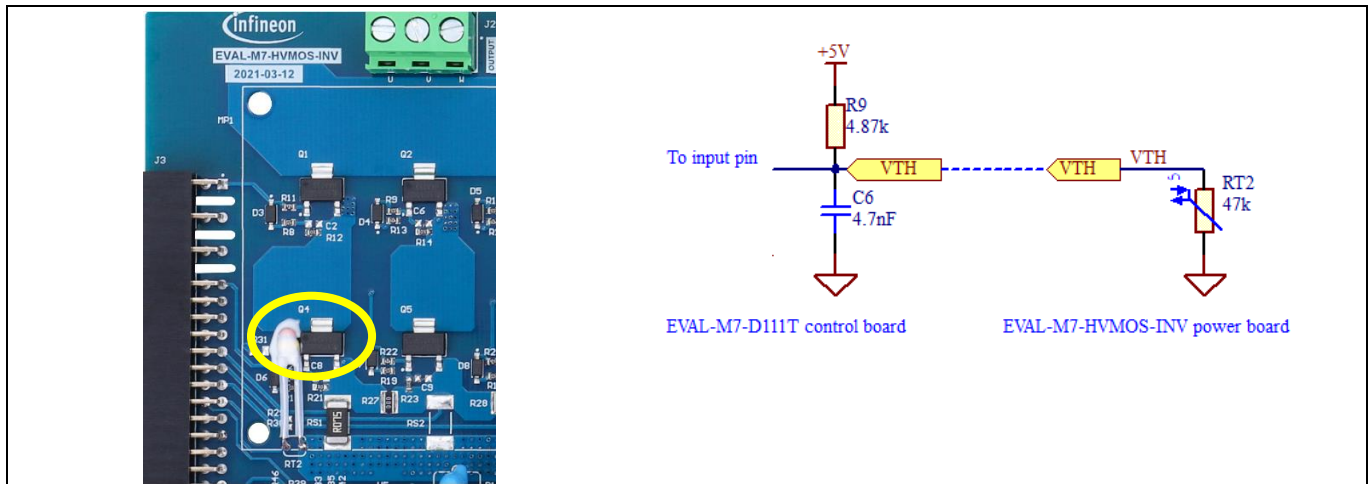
infineon
EVAL-M7-HVMOS-INV
2021-03-12
J2
OUTPUT
U U U
MP1
J3
Q1
Q2
R11
D5
D3
D4
R9
C6
R8
C2
R13
R12
R14
Q4
Q5
R22
C8
R19
C9
D6
R21
R27
R23
R28
R2
R3
RS1
R075
RS2
RT2

+5V
R9
4.87k
To input pin
VTH
VTH
VTH
C6
4.7nF
RT2
47k
EVAL-M7-D111T control board
EVAL-M7-HVMOS-INV power board